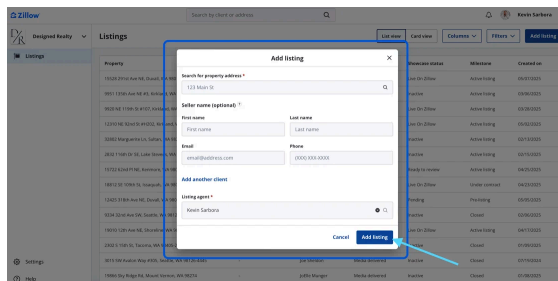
Zillow
Search by client or address
Kevin Sarbora
Designed Realty
Listings
List view
Card view
Columns
Filters
Add listing
Listings
Property
Showcase status
Milestone
Created on
19325 27th Ave NE, Duvall, WA
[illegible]
Active listing
09/27/2023
8801 137th Ave NE #3, Kirkland, WA
Inactive
Active listing
09/26/2023
9928 NE 119th St #107, Kirkland, WA
Live On Zillow
Active listing
09/18/2023
12310 NE 82nd St #4302, Kirkland, WA
Live On Zillow
Active listing
09/02/2023
31002 Marguerite Ln, Sultan, WA
Inactive
Active listing
02/13/2023
2832 114th Dr SE, Lake Stevens, WA
Live On Zillow
Active listing
02/15/2023
15722 62nd Pl NE, Kenmore, WA
Ready to review
Active listing
04/25/2023
18812 SE 10th St, Issaquah, WA
Live On Zillow
Under contract
04/22/2023
12425 318th Ave NE, Duvall, WA
Pending
Pre-listing
03/23/2023
9234 32nd Ave SW, Seattle, WA
Inactive
Closed
03/08/2023
19010 12th Ave NE, Shoreline, WA
Live On Zillow
Active listing
04/17/2023
2302 S 15th St, Tacoma, WA
Inactive
Closed
01/09/2023
3015 SW Avalon Way #306, Seattle, WA 98126-4065
Joe Moore
Media delivered
Inactive
Closed
07/10/2024
19906 Sky Ridge Rd, Mount Vernon, WA 98274
John Munger
Media delivered
Inactive
Closed
01/08/2025
Settings
Help
Add listing
Search for property address *
123 Main St
Seller name (optional)
First name
First name
Last name
Last name
Email
email@address.com
Phone
(000) 000-0000
Add another client
Listing agent *
Kevin Sarbora
Cancel
Add listing